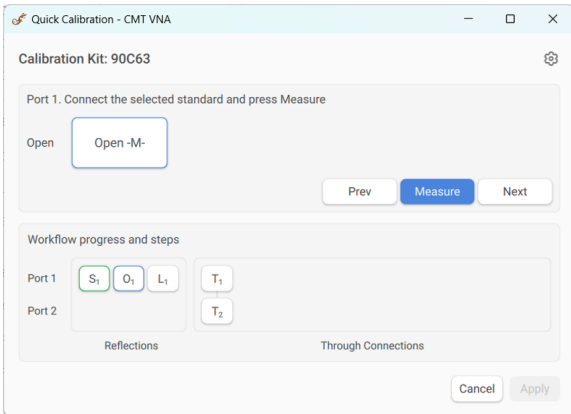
Quick Calibration - CMT VNA

Calibration Kit: 90C63

Port 1. Connect the selected standard and press Measure

Open

Open -M-

Prev
Measure
Next

Workflow progress and steps

Port 1
Port 2

$S_1$
$O_1$
$L_1$

$T_1$
$T_2$

Reflections

Through Connections

Cancel
Apply